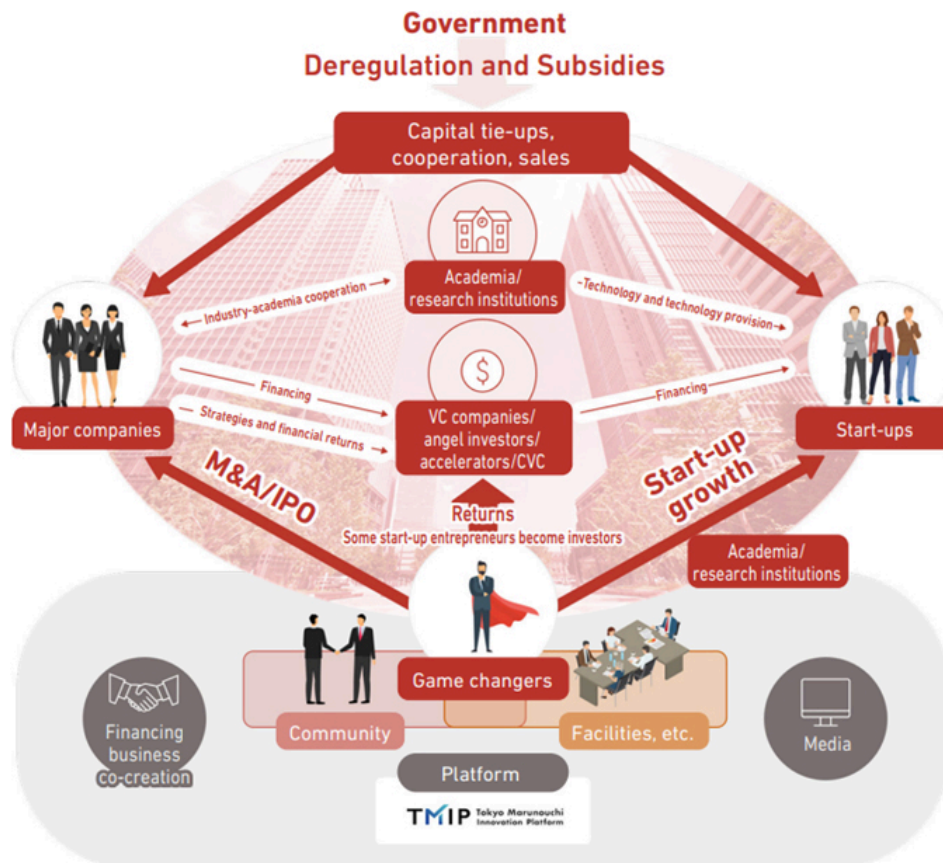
Government
Deregulation and Subsidies

Capital tie-ups, cooperation, sales

Academia/ research institutions

Industry-academia cooperation

Technology and technology provision

Financing

Strategies and financial returns

Financing

Major companies

VC companies/ angel investors/ accelerators/CVC

Start-ups

M&A/IPO

Start-up growth

Returns

Some start-up entrepreneurs become investors

Academia/ research institutions

Game changers

Financing business co-creation

Community

Facilities, etc.

Media

Platform

TMIP Tokyo Marunouchi Innovation Platform